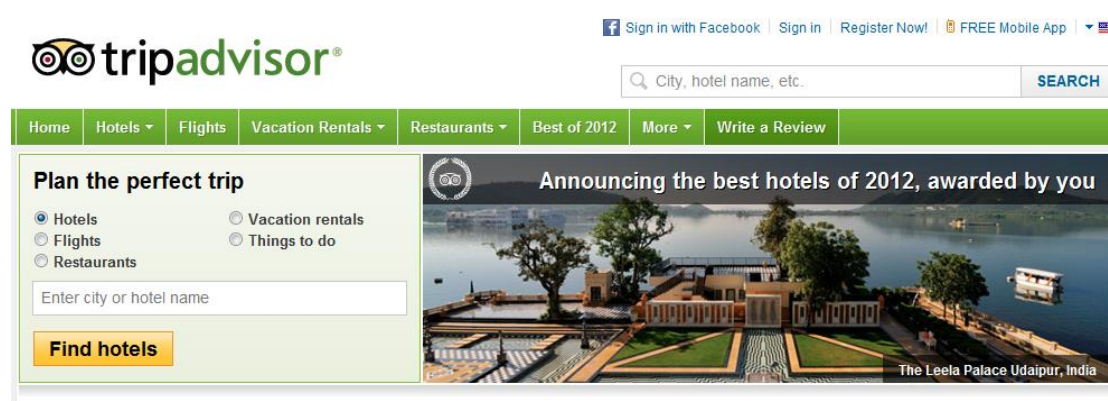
Sign in with Facebook | Sign in | Register Now! | FREE Mobile App

tripadvisor®

City, hotel name, etc.

SEARCH

Home | Hotels | Flights | Vacation Rentals | Restaurants | Best of 2012 | More | Write a Review

Plan the perfect trip

Hotels
Flights
Restaurants
Vacation rentals
Things to do

Enter city or hotel name

Find hotels

Announcing the best hotels of 2012, awarded by you

The Leela Palace Udaipur, India